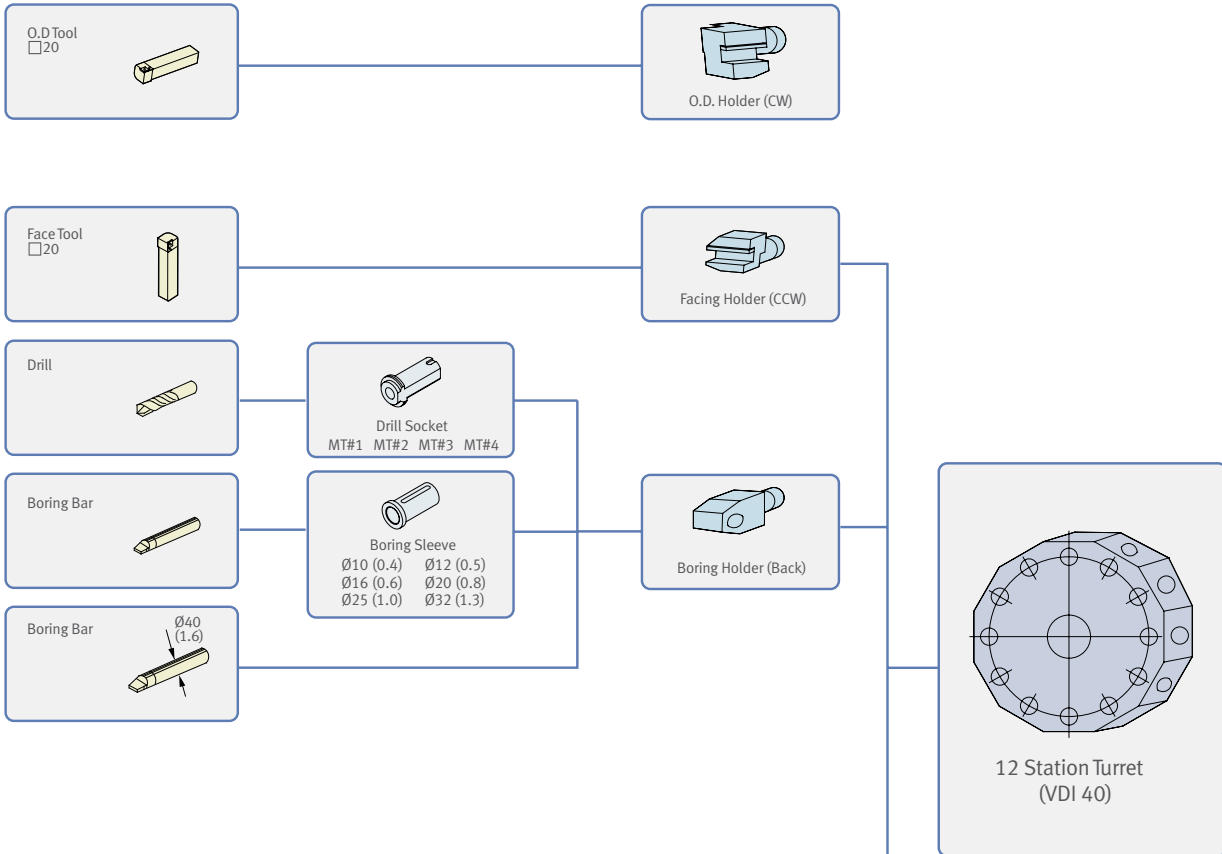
O.D Tool
□20

O.D. Holder (CW)

Face Tool
□20

Facing Holder (CCW)

Drill

Drill Socket
MT#1 MT#2 MT#3 MT#4

Boring Bar

Boring Sleeve
Ø10 (0.4) Ø12 (0.5)
Ø16 (0.6) Ø20 (0.8)
Ø25 (1.0) Ø32 (1.3)

Boring Holder (Back)

Boring Bar
Ø40
(1.6)

12 Station Turret
(VDI 40)